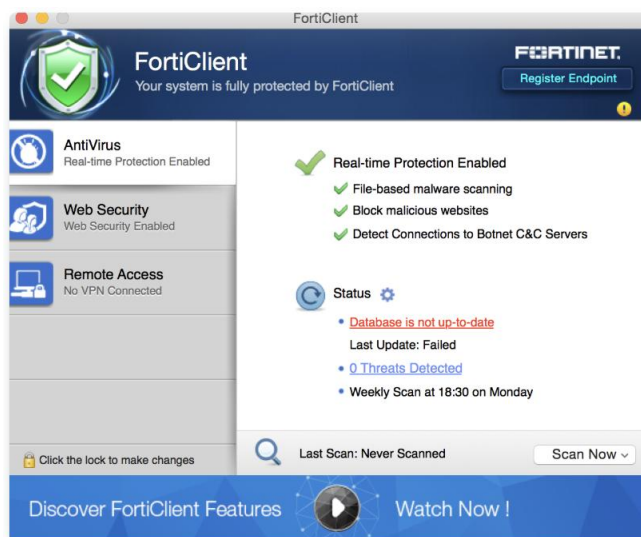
FortiClient

FortiClient
Your system is fully protected by FortiClient

FORTINET.
Register Endpoint

AntiVirus
Real-time Protection Enabled

Web Security
Web Security Enabled

Remote Access
No VPN Connected

Click the lock to make changes

Real-time Protection Enabled
File-based malware scanning
Block malicious websites
Detect Connections to Botnet C&C Servers

Status

Database is not up-to-date
Last Update: Failed
0 Threats Detected
Weekly Scan at 18:30 on Monday

Last Scan: Never Scanned
Scan Now

Discover FortiClient Features
Watch Now !